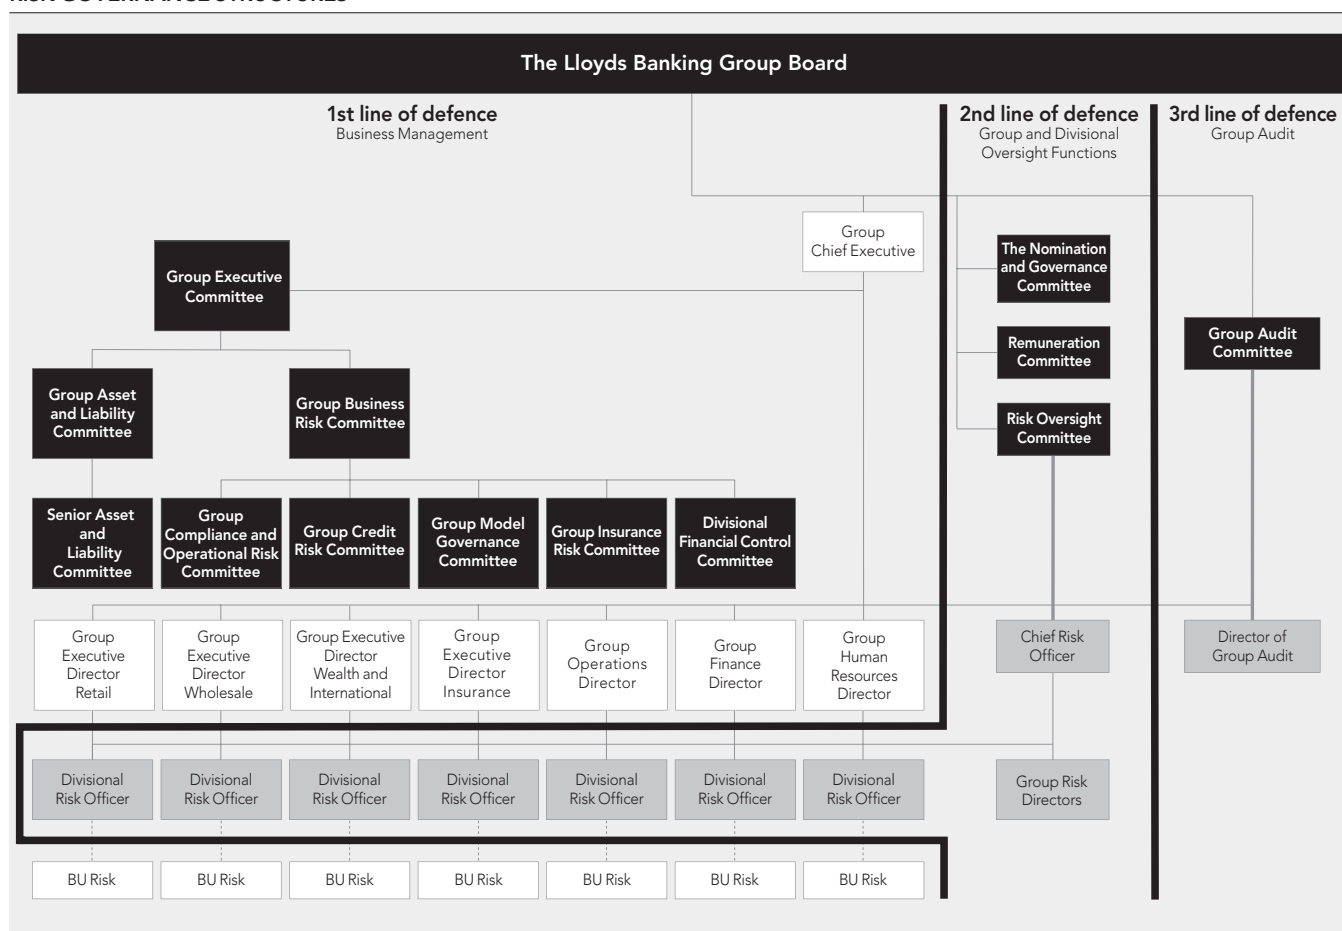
RISK GOVERNANCE STRUCTURES

The Lloyds Banking Group Board

1st line of defence
Business Management

2nd line of defence
Group and Divisional Oversight Functions

3rd line of defence
Group Audit

Group Chief Executive

The Nomination and Governance Committee

Remuneration Committee

Risk Oversight Committee

Group Audit Committee

Group Executive Committee

Group Asset and Liability Committee

Group Business Risk Committee

Senior Asset and Liability Committee

Group Compliance and Operational Risk Committee

Group Credit Risk Committee

Group Model Governance Committee

Group Insurance Risk Committee

Divisional Financial Control Committee

Group Executive Director Retail

Group Executive Director Wholesale

Group Executive Director Wealth and International

Group Executive Director Insurance

Group Operations Director

Group Finance Director

Group Human Resources Director

Chief Risk Officer

Director of Group Audit

Divisional Risk Officer

Divisional Risk Officer

Divisional Risk Officer

Divisional Risk Officer

Divisional Risk Officer

Divisional Risk Officer

Divisional Risk Officer

Group Risk Directors

BU Risk

BU Risk

BU Risk

BU Risk

BU Risk

BU Risk

BU Risk